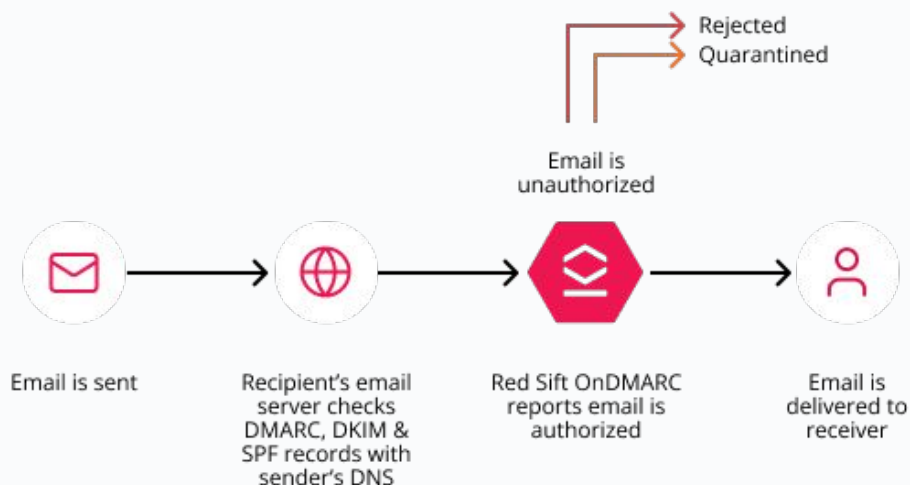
Rejected
Quarantined

Email is unauthorized

Email is sent

Recipient’s email server checks DMARC, DKIM & SPF records with sender’s DNS

Red Sift OnDMARC reports email is authorized

Email is delivered to receiver